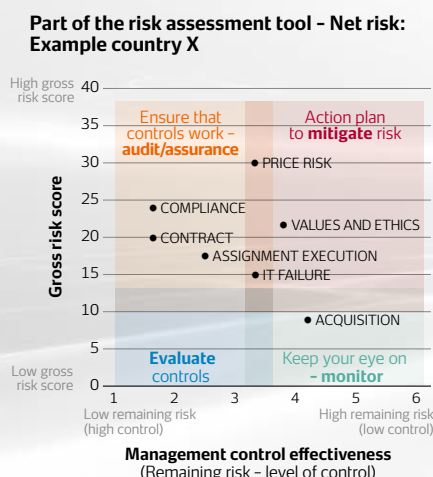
Part of the risk assessment tool – Net risk: Example country X

High gross risk score

Low gross risk score

Gross risk score

40
35
30
25
20
15
10
5
0

Ensure that controls work – audit/assurance

Action plan to mitigate risk

Evaluate controls

Keep your eye on – monitor

PRICE RISK
COMPLIANCE
VALUES AND ETHICS
CONTRACT
ASSIGNMENT EXECUTION
IT FAILURE
ACQUISITION

1 2 3 4 5 6

Low remaining risk (high control)

High remaining risk (low control)

Management control effectiveness
(Remaining risk – level of control)